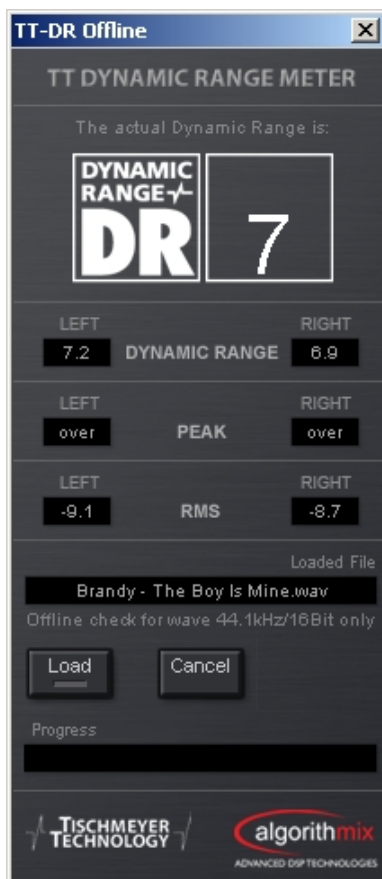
TT-DR Offline

TT DYNAMIC RANGE METER

The actual Dynamic Range is:

DYNAMIC RANGE DR

7

LEFT
7.2
DYNAMIC RANGE
RIGHT
6.9

LEFT
over
PEAK
RIGHT
over

LEFT
-9.1
RMS
RIGHT
-8.7

Loaded File
Brandy - The Boy Is Mine.wav
Offline check for wave 44.1kHz/16Bit only

Load
Cancel

Progress

TISCHMEYER TECHNOLOGY

algorithmix
ADVANCED DSP TECHNOLOGIES